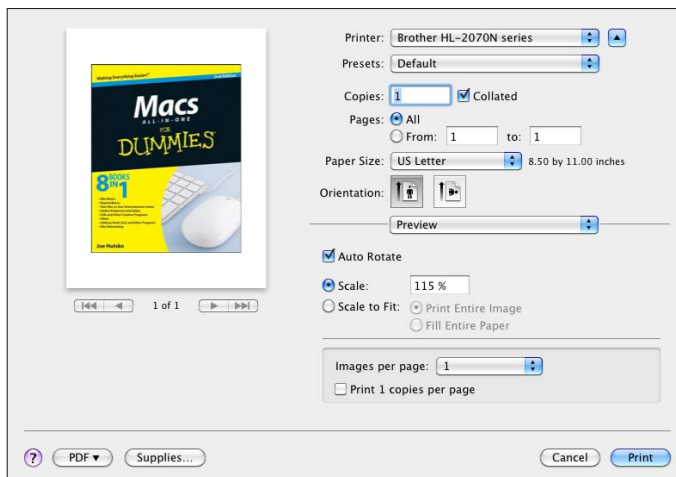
Making Everything Easier!
2nd Edition
Macs
ALL-IN-ONE
FOR
DUMMIES
8 BOOKS IN 1
Joe Hutsko

1 of 1

Printer: Brother HL-2070N series
Presets: Default
Copies: 1 Collated
Pages: All
From: 1 to: 1
Paper Size: US Letter 8.50 by 11.00 inches
Orientation:
Preview
Auto Rotate
Scale: 115 %
Scale to Fit: Print Entire Image
Fill Entire Paper
Images per page: 1
Print 1 copies per page

?
PDF ▾
Supplies...
Cancel
Print